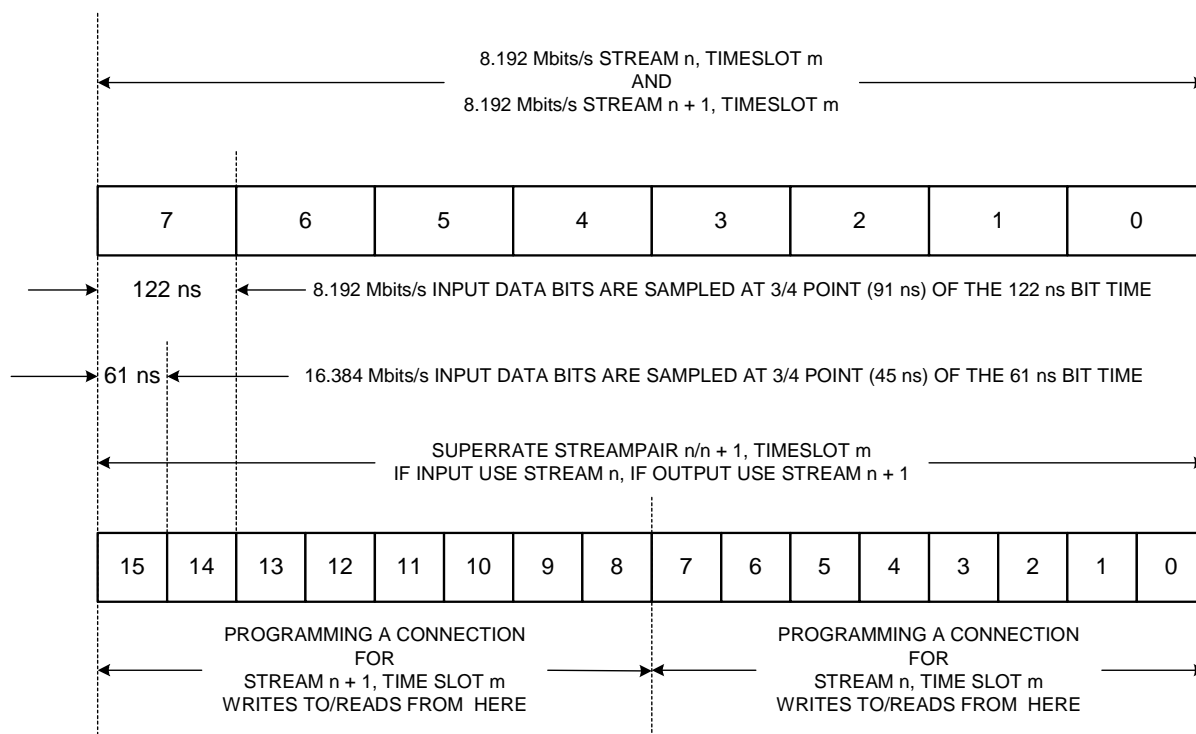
8.192 Mbits/s STREAM n, TIMESLOT m
AND
8.192 Mbits/s STREAM n + 1, TIMESLOT m

| 7 | 6 | 5 | 4 | 3 | 2 | 1 | 0 |
|---|---|---|---|---|---|---|---|

122 ns

8.192 Mbits/s INPUT DATA BITS ARE SAMPLED AT 3/4 POINT (91 ns) OF THE 122 ns BIT TIME

61 ns

16.384 Mbits/s INPUT DATA BITS ARE SAMPLED AT 3/4 POINT (45 ns) OF THE 61 ns BIT TIME

SUPERRATE STREAMPAIR n/n + 1, TIMESLOT m
IF INPUT USE STREAM n, IF OUTPUT USE STREAM n + 1

| 15 | 14 | 13 | 12 | 11 | 10 | 9 | 8 | 7 | 6 | 5 | 4 | 3 | 2 | 1 | 0 |
|---|---|---|---|---|---|---|---|---|---|---|---|---|---|---|---|

PROGRAMMING A CONNECTION
FOR
STREAM n + 1, TIME SLOT m
WRITES TO/READS FROM HERE

PROGRAMMING A CONNECTION
FOR
STREAM n, TIME SLOT m
WRITES TO/READS FROM HERE